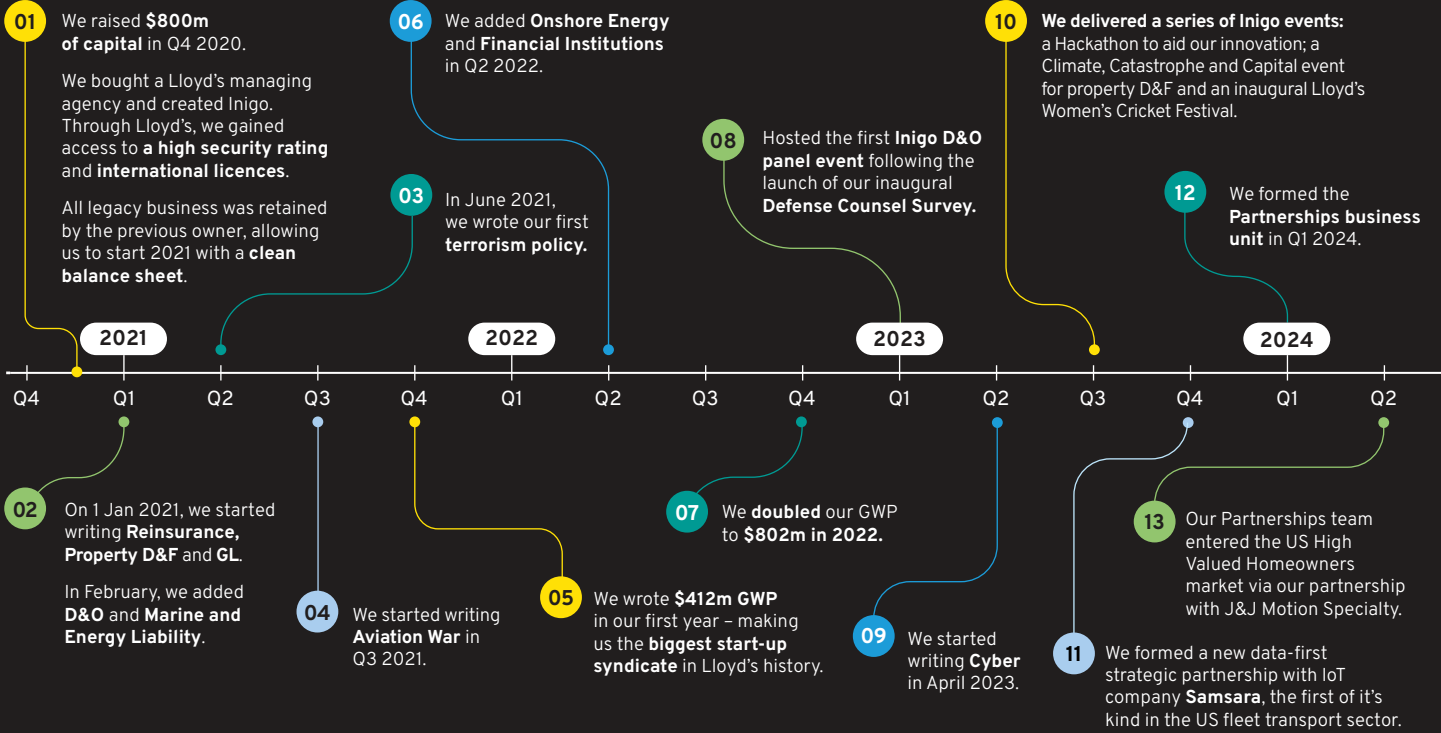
01 We raised $800m of capital in Q4 2020.

We bought a Lloyd's managing agency and created Inigo. Through Lloyd's, we gained access to a high security rating and international licences.

All legacy business was retained by the previous owner, allowing us to start 2021 with a clean balance sheet.

06 We added Onshore Energy and Financial Institutions in Q2 2022.

03 In June 2021, we wrote our first terrorism policy.

08 Hosted the first Inigo D&O panel event following the launch of our inaugural Defense Counsel Survey.

10 We delivered a series of Inigo events: a Hackathon to aid our innovation; a Climate, Catastrophe and Capital event for property D&F and an inaugural Lloyd's Women's Cricket Festival.

12 We formed the Partnerships business unit in Q1 2024.

2021 2022 2023 2024

Q4 Q1 Q2 Q3 Q4 Q1 Q2 Q3 Q4 Q1 Q2 Q3 Q4 Q1 Q2

02 On 1 Jan 2021, we started writing Reinsurance, Property D&F and GL.

In February, we added D&O and Marine and Energy Liability.

04 We started writing Aviation War in Q3 2021.

05 We wrote $412m GWP in our first year – making us the biggest start-up syndicate in Lloyd's history.

07 We doubled our GWP to $802m in 2022.

09 We started writing Cyber in April 2023.

11 We formed a new data-first strategic partnership with IoT company Samsara, the first of it's kind in the US fleet transport sector.

13 Our Partnerships team entered the US High Valued Homeowners market via our partnership with J&J Motion Specialty.